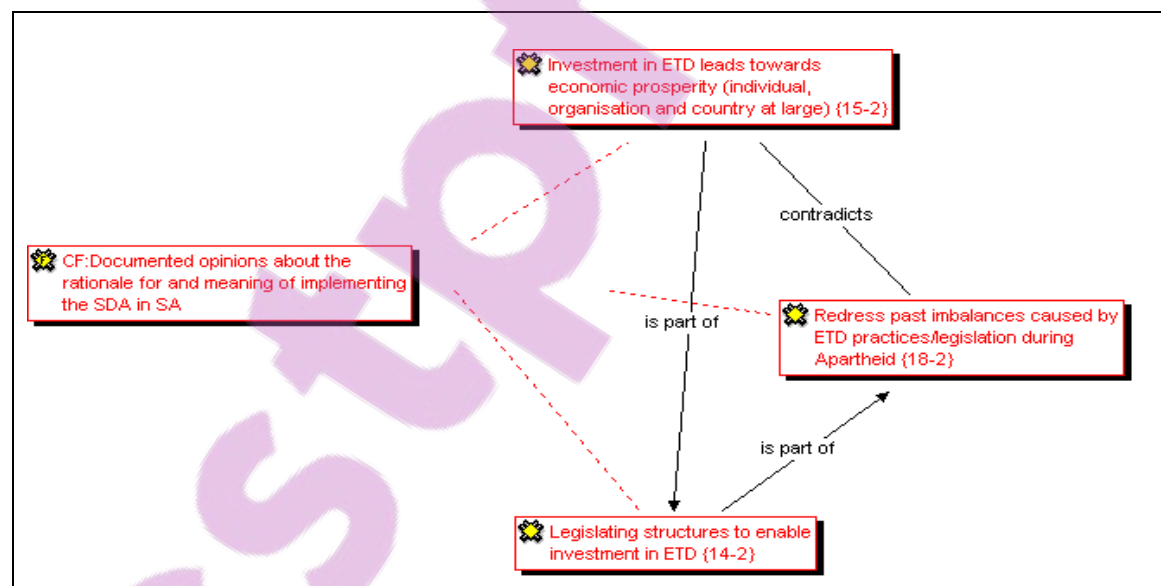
Investment in ETD leads towards economic prosperity (individual, organisation and country at large) {15-2}

contradicts

CF:Documented opinions about the rationale for and meaning of implementing the SDA in SA

is part of

Redress past imbalances caused by ETD practices/legislation during Apartheid {18-2}

is part of

Legislating structures to enable investment in ETD {14-2}

estpdf